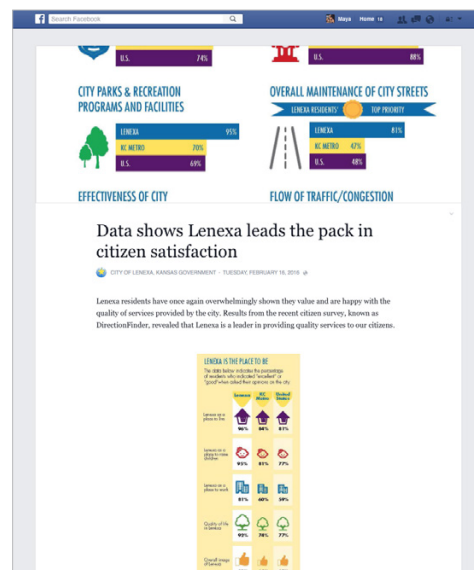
Search Facebook

Maya Home 18

U.S. 74%

U.S. 88%

CITY PARKS & RECREATION PROGRAMS AND FACILITIES

LENEXA 95%

KC METRO 70%

U.S. 69%

OVERALL MAINTENANCE OF CITY STREETS

LENEXA RESIDENTS' TOP PRIORITY

LENEXA 81%

KC METRO 47%

U.S. 48%

EFFECTIVENESS OF CITY

FLOW OF TRAFFIC/CONGESTION

Data shows Lenexa leads the pack in citizen satisfaction

CITY OF LENEXA, KANSAS GOVERNMENT · TUESDAY, FEBRUARY 16, 2016

Lenexa residents have once again overwhelmingly shown they value and are happy with the quality of services provided by the city. Results from the recent citizen survey, known as DirectionFinder, revealed that Lenexa is a leader in providing quality services to our citizens.

LENEXA IS THE PLACE TO BE

The stats below indicate the percentage of residents who indicated "excellent" or "good" when asked their opinions on the city.

Lenexa KC Metro United States

Lenexa as a place to live 96% 54% 61%

Lenexa as a place to raise children 95% 61% 77%

Lenexa as a place to work 81% 60% 59%

Quality of life in Lenexa 95% 74% 77%

Overall image of Lenexa